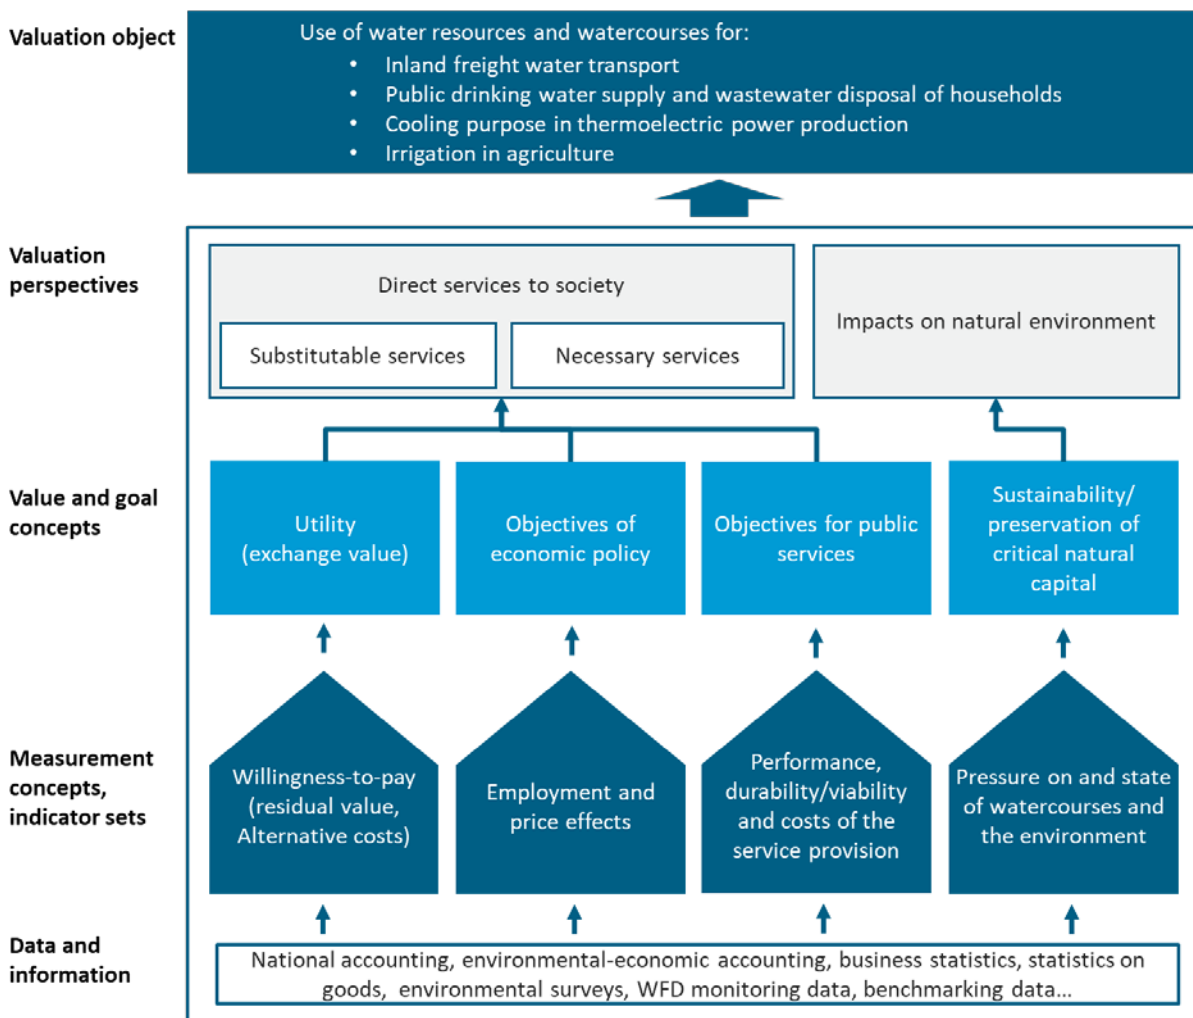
Valuation object

Use of water resources and watercourses for:
- Inland freight water transport
- Public drinking water supply and wastewater disposal of households
- Cooling purpose in thermoelectric power production
- Irrigation in agriculture

Valuation perspectives

Direct services to society

Substitutable services

Necessary services

Impacts on natural environment

Value and goal concepts

Utility (exchange value)

Objectives of economic policy

Objectives for public services

Sustainability/ preservation of critical natural capital

Measurement concepts, indicator sets

Willingness-to-pay (residual value, Alternative costs)

Employment and price effects

Performance, durability/viability and costs of the service provision

Pressure on and state of watercourses and the environment

Data and information

National accounting, environmental-economic accounting, business statistics, statistics on goods, environmental surveys, WFD monitoring data, benchmarking data...